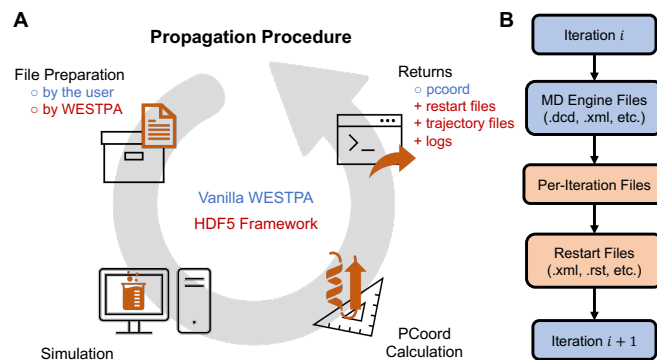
A

Propagation Procedure

File Preparation
○ by the user
○ by WESTPA

Returns
○ pcoord
+ restart files
+ trajectory files
+ logs

>_

Vanilla WESTPA

HDF5 Framework

Simulation

PCoord Calculation

B

Iteration $i$

MD Engine Files (.dcd, .xml, etc.)

Per-Iteration Files

Restart Files (.xml, .rst, etc.)

Iteration $i+1$